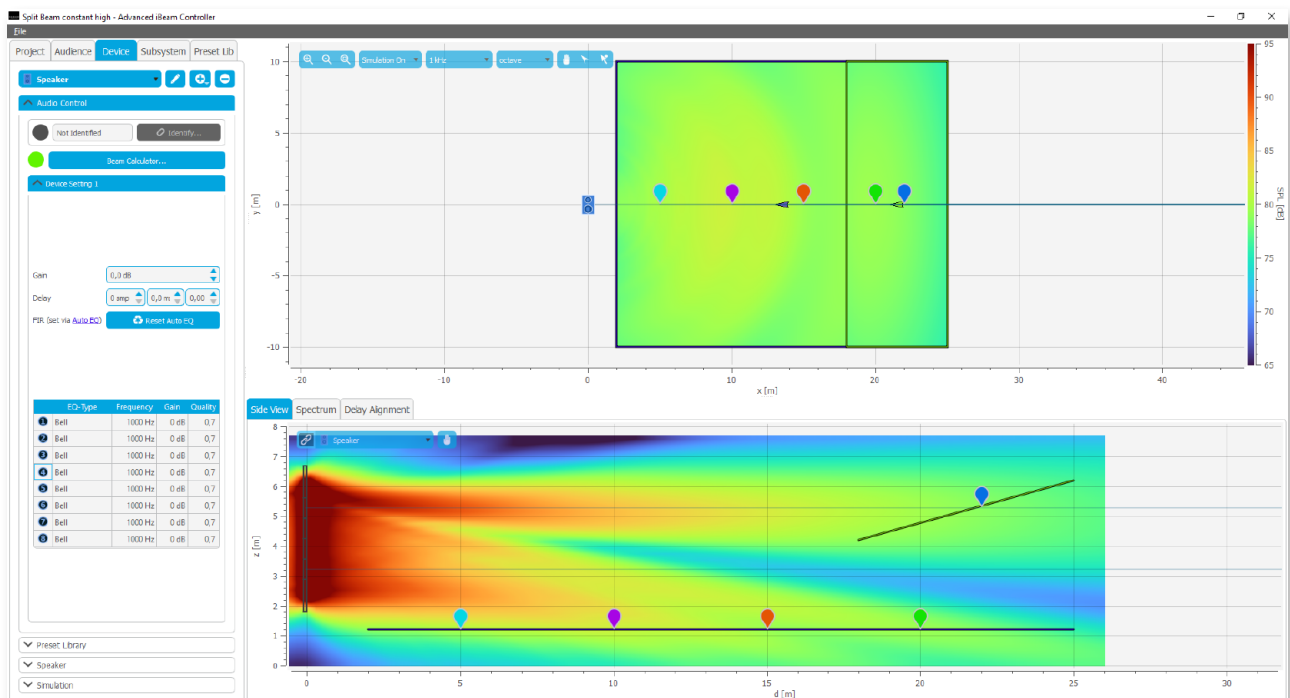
Split Beam constant high - Advanced iBeam Controller

File

Project | Audience | Device | Subsystem | Preset Lib

Speaker

Audio Control

Not Identified

Identify...

Beam Calculator...

Device Setting 1

Gain 0,0 dB

Delay 0 smp 0,0 m 0,00

FIR (set via Auto EQ) Reset Auto EQ

| | EQ-Type | Frequency | Gain | Quality |
|---|---|---|---|---|
| 1 | Bell | 1000 Hz | 0 dB | 0,7 |
| 2 | Bell | 1000 Hz | 0 dB | 0,7 |
| 3 | Bell | 1000 Hz | 0 dB | 0,7 |
| 4 | Bell | 1000 Hz | 0 dB | 0,7 |
| 5 | Bell | 1000 Hz | 0 dB | 0,7 |
| 6 | Bell | 1000 Hz | 0 dB | 0,7 |
| 7 | Bell | 1000 Hz | 0 dB | 0,7 |
| 8 | Bell | 1000 Hz | 0 dB | 0,7 |

Preset Library

Speaker

Simulation

Simulation On | 1 kHz | octave

10
5
0
-5
-10
y [m]
-20 -10 0 10 20 30 40
x [m]

95
90
85
80
75
70
65
SPL [dB]

Side View | Spectrum | Delay Alignment

Speaker

8
7
6
5
4
3
2
1
0
z [m]
0 5 10 15 20 25 30
d [m]